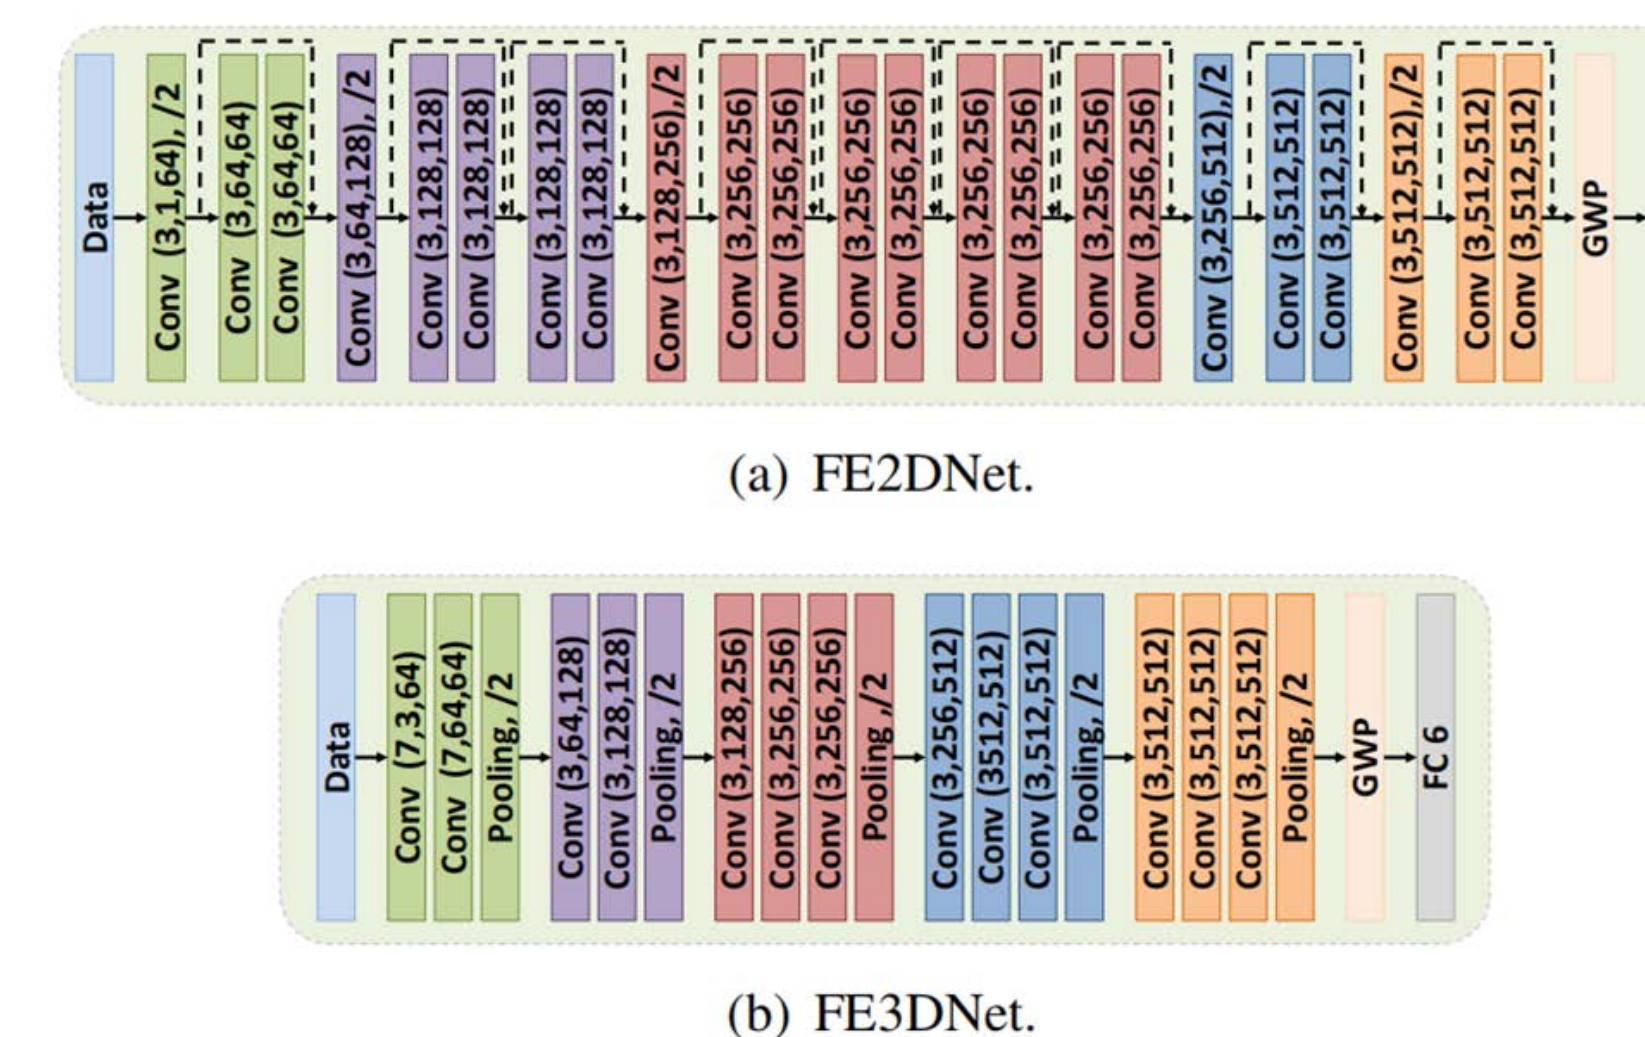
Data
Conv (3,1,64), /2
Conv (3,64,64)
Conv (3,64,64)
Conv (3,64,128), /2
Conv (3,128,128)
Conv (3,128,128)
Conv (3,128,128)
Conv (3,128,128)
Conv (3,128,256),/2
Conv (3,256,256)
Conv (3,256,256)
Conv (3,256,256)
Conv (3,256,256)
Conv (3,256,256)
Conv (3,256,256)
Conv (3,256,256)
Conv (3,256,256)
Conv (3,256,512),/2
Conv (3,512,512)
Conv (3,512,512)
Conv (3,512,512),/2
Conv (3,512,512)
Conv (3,512,512)
GWP

(a) FE2DNet.

Data
Conv (7,3,64)
Conv (7,64,64)
Pooling, /2
Conv (3,64,128)
Conv (3,128,128)
Pooling, /2
Conv (3,128,256)
Conv (3,256,256)
Conv (3,256,256)
Pooling ,/2
Conv (3,256,512)
Conv (3512,512)
Conv (3,512,512)
Pooling, /2
Conv (3,512,512)
Conv (3,512,512)
Conv (3,512,512)
Pooling, /2
GWP
FC 6

(b) FE3DNet.